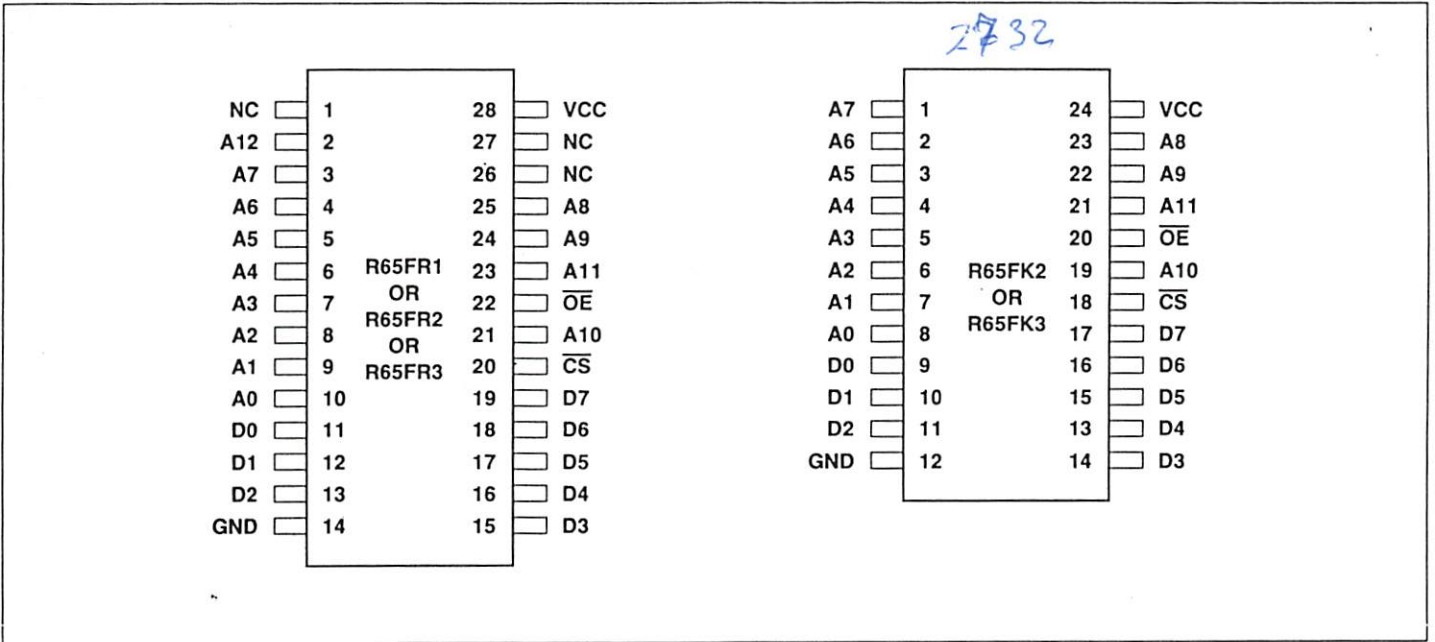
2732

| NC | 1 | 28 | VCC |
|---|---|---|---|
| A12 | 2 | 27 | NC |
| A7 | 3 | 26 | NC |
| A6 | 4 | 25 | A8 |
| A5 | 5 | 24 | A9 |
| A4 | 6 | 23 | A11 |
| A3 | 7 | 22 | $\overline{OE}$ |
| A2 | 8 | 21 | A10 |
| A1 | 9 | 20 | $\overline{CS}$ |
| A0 | 10 | 19 | D7 |
| D0 | 11 | 18 | D6 |
| D1 | 12 | 17 | D5 |
| D2 | 13 | 16 | D4 |
| GND | 14 | 15 | D3 |

R65FR1 OR R65FR2 OR R65FR3

| A7 | 1 | 24 | VCC |
|---|---|---|---|
| A6 | 2 | 23 | A8 |
| A5 | 3 | 22 | A9 |
| A4 | 4 | 21 | A11 |
| A3 | 5 | 20 | $\overline{OE}$ |
| A2 | 6 | 19 | A10 |
| A1 | 7 | 18 | $\overline{CS}$ |
| A0 | 8 | 17 | D7 |
| D0 | 9 | 16 | D6 |
| D1 | 10 | 15 | D5 |
| D2 | 11 | 13 | D4 |
| GND | 12 | 14 | D3 |

R65FK2 OR R65FK3